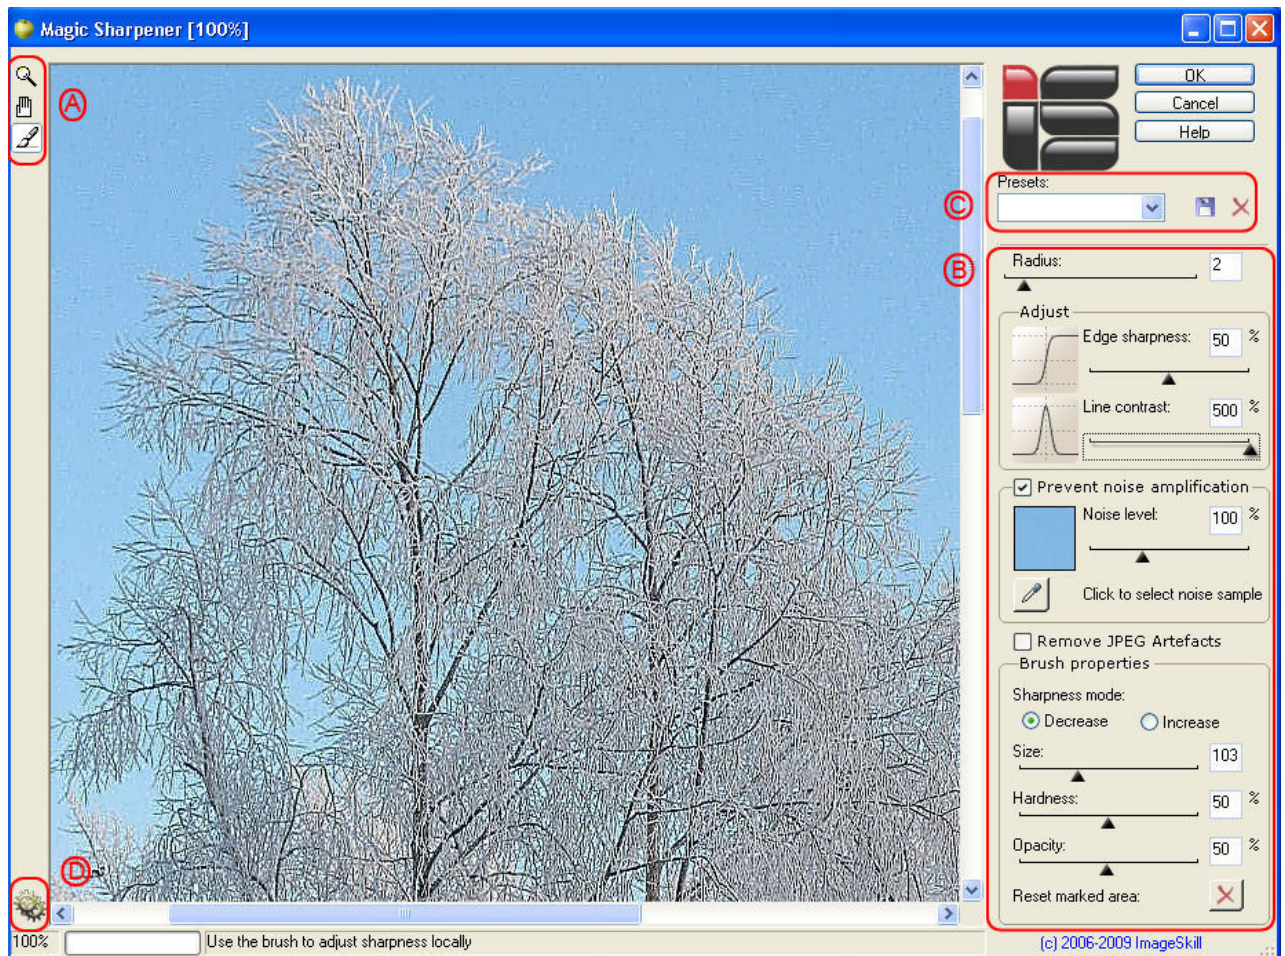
Magic Sharpener [100%]

A

OK
Cancel
Help

Presets:

C

B

Radius: 2

Adjust
Edge sharpness: 50 %
Line contrast: 500 %

Prevent noise amplification
Noise level: 100 %
Click to select noise sample

Remove JPEG Artefacts
Brush properties
Sharpness mode:
Decrease
Increase
Size: 103
Hardness: 50 %
Opacity: 50 %
Reset marked area:

D

100%
Use the brush to adjust sharpness locally
(c) 2006-2009 ImageSkill